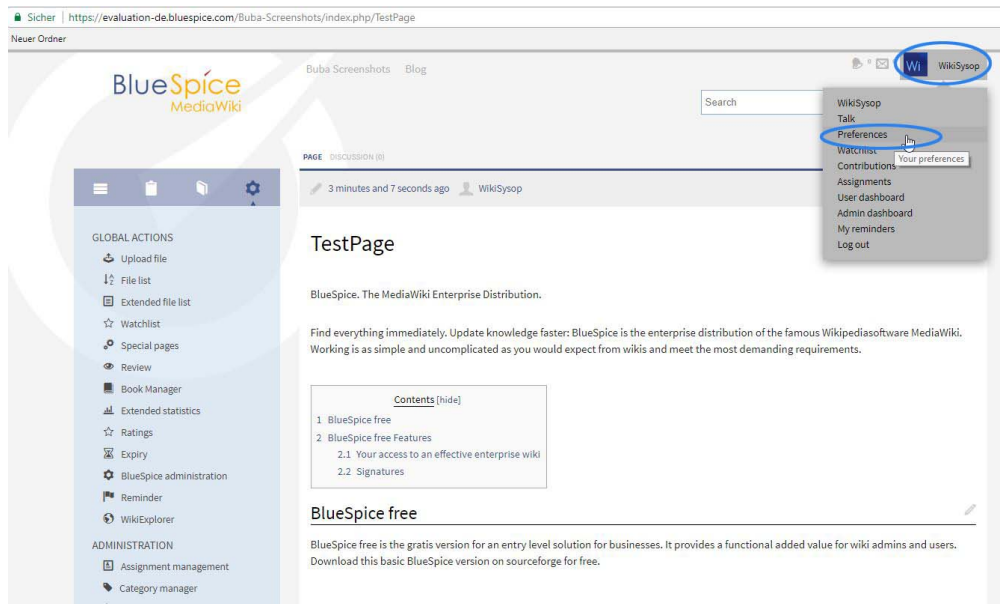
Sicher | https://evaluation-de.bluespice.com/Buba-Screenshots/index.php/TestPage

Neuer Ordner

BlueSpice MediaWiki

Buba Screenshots Blog

Search

Wi WikiSysop

WikiSysop
Talk
Preferences
Watchlist
Contributions
Assignments
User dashboard
Admin dashboard
My reminders
Log out

Your preferences

PAGE DISCUSSION (0)

3 minutes and 7 seconds ago WikiSysop

GLOBAL ACTIONS
Upload file
File list
Extended file list
Watchlist
Special pages
Review
Book Manager
Extended statistics
Ratings
Expiry
BlueSpice administration
Reminder
WikiExplorer

ADMINISTRATION
Assignment management
Category manager

TestPage

BlueSpice. The MediaWiki Enterprise Distribution.

Find everything immediately. Update knowledge faster: BlueSpice is the enterprise distribution of the famous Wikipediasoftware MediaWiki. Working is as simple and uncomplicated as you would expect from wikis and meet the most demanding requirements.

Contents [hide]
1 BlueSpice free
2 BlueSpice free Features
2.1 Your access to an effective enterprise wiki
2.2 Signatures

BlueSpice free

BlueSpice free is the gratis version for an entry level solution for businesses. It provides a functional added value for wiki admins and users. Download this basic BlueSpice version on sourceforge for free.